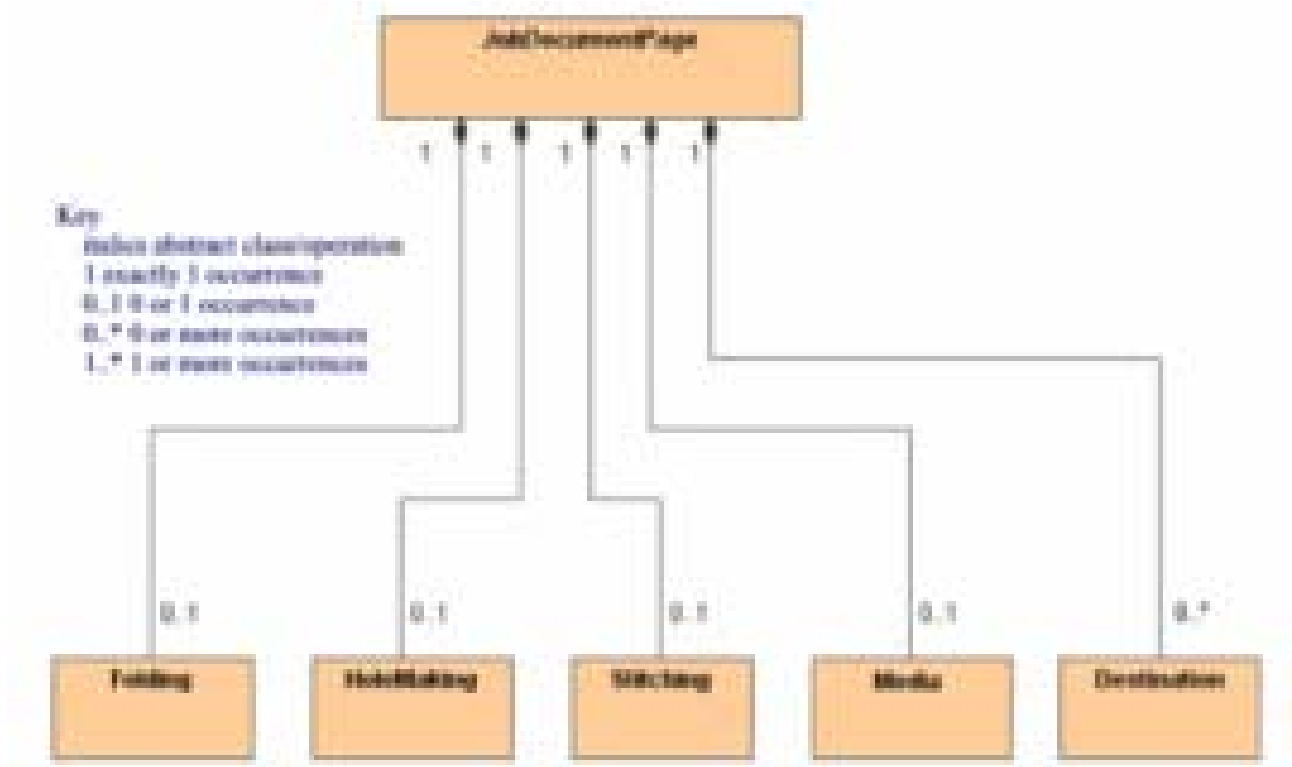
JobDocumentPage

1 1 1 1 1

Key:
italics abstract class/operation
1 exactly 1 occurrence
0..1 0 or 1 occurrence
0..* 0 or more occurrences
1..* 1 or more occurrences

0..1 0..1 0..1 0..1 0..*

Folding

HoleMaking

Stitching

Media

Destination